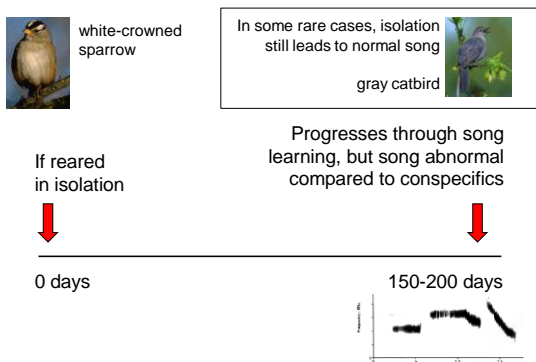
white-crowned sparrow

In some rare cases, isolation still leads to normal song

gray catbird

If reared in isolation

Progresses through song learning, but song abnormal compared to conspecifics

0 days

150-200 days

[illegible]